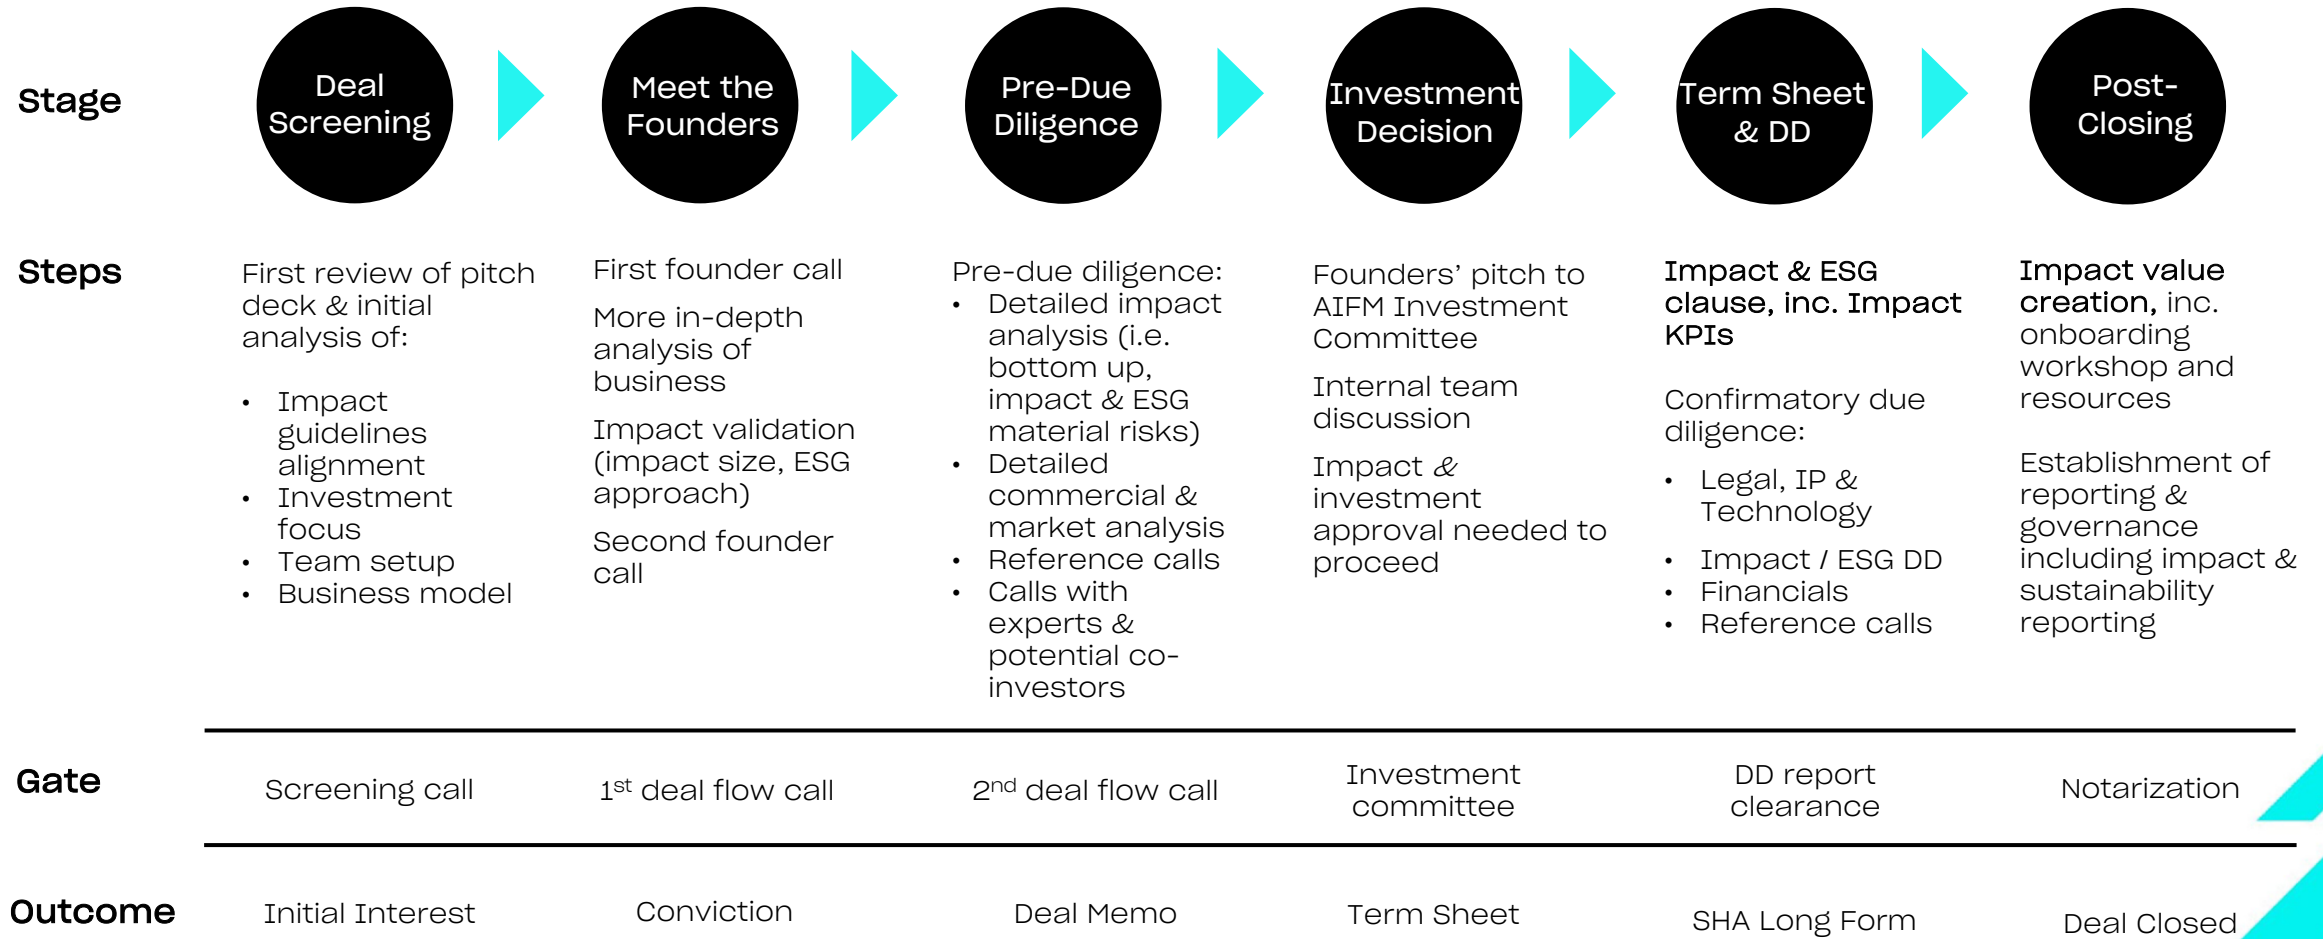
| Stage | Deal Screening | Meet the Founders | Pre-Due Diligence | Investment Decision | Term Sheet & DD | Post-Closing |
|---|---|---|---|---|---|---|
| Steps | First review of pitch deck & initial analysis of:<br>• Impact guidelines alignment<br>• Investment focus<br>• Team setup<br>• Business model | First founder call<br>More in-depth analysis of business<br>Impact validation (impact size, ESG approach)<br>Second founder call | Pre-due diligence:<br>• Detailed impact analysis (i.e. bottom up, impact & ESG material risks)<br>• Detailed commercial & market analysis<br>• Reference calls<br>• Calls with experts & potential co-investors | Founders' pitch to AIFM Investment Committee<br>Internal team discussion<br>Impact & investment approval needed to proceed | Impact & ESG clause, inc. Impact KPIs<br>Confirmatory due diligence:<br>• Legal, IP & Technology<br>• Impact / ESG DD<br>• Financials<br>• Reference calls | Impact value creation, inc. onboarding workshop and resources<br>Establishment of reporting & governance including impact & sustainability reporting |
| Gate | Screening call | 1$^{st}$ deal flow call | 2$^{nd}$ deal flow call | Investment committee | DD report clearance | Notarization |
| Outcome | Initial Interest | Conviction | Deal Memo | Term Sheet | SHA Long Form | Deal Closed |